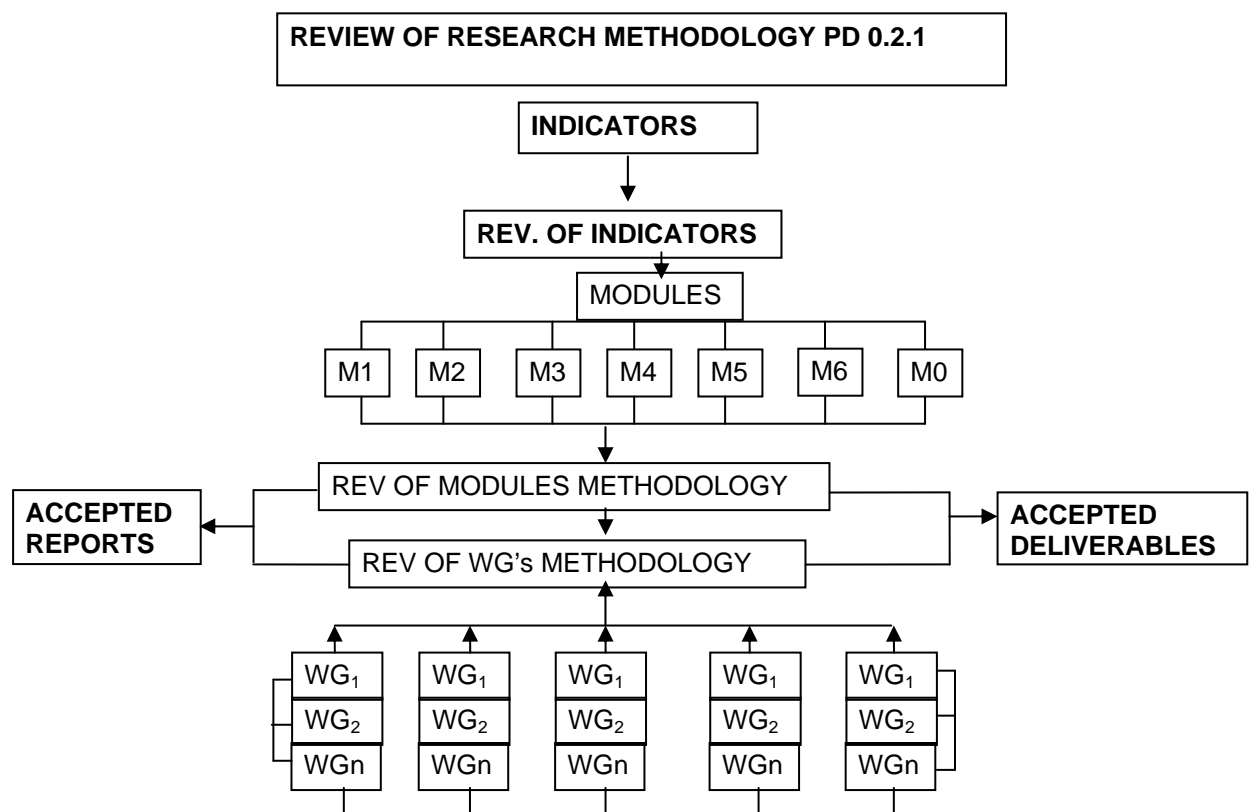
REVIEW OF RESEARCH METHODOLOGY PD 0.2.1

INDICATORS

REV. OF INDICATORS

MODULES

M1
M2
M3
M4
M5
M6
M0

REV OF MODULES METHODOLOGY

ACCEPTED REPORTS

REV OF WG's METHODOLOGY

ACCEPTED DELIVERABLES

$WG_1$
$WG_2$
WGn

$WG_1$
$WG_2$
WGn

$WG_1$
$WG_2$
WGn

$WG_1$
$WG_2$
WGn

$WG_1$
$WG_2$
WGn